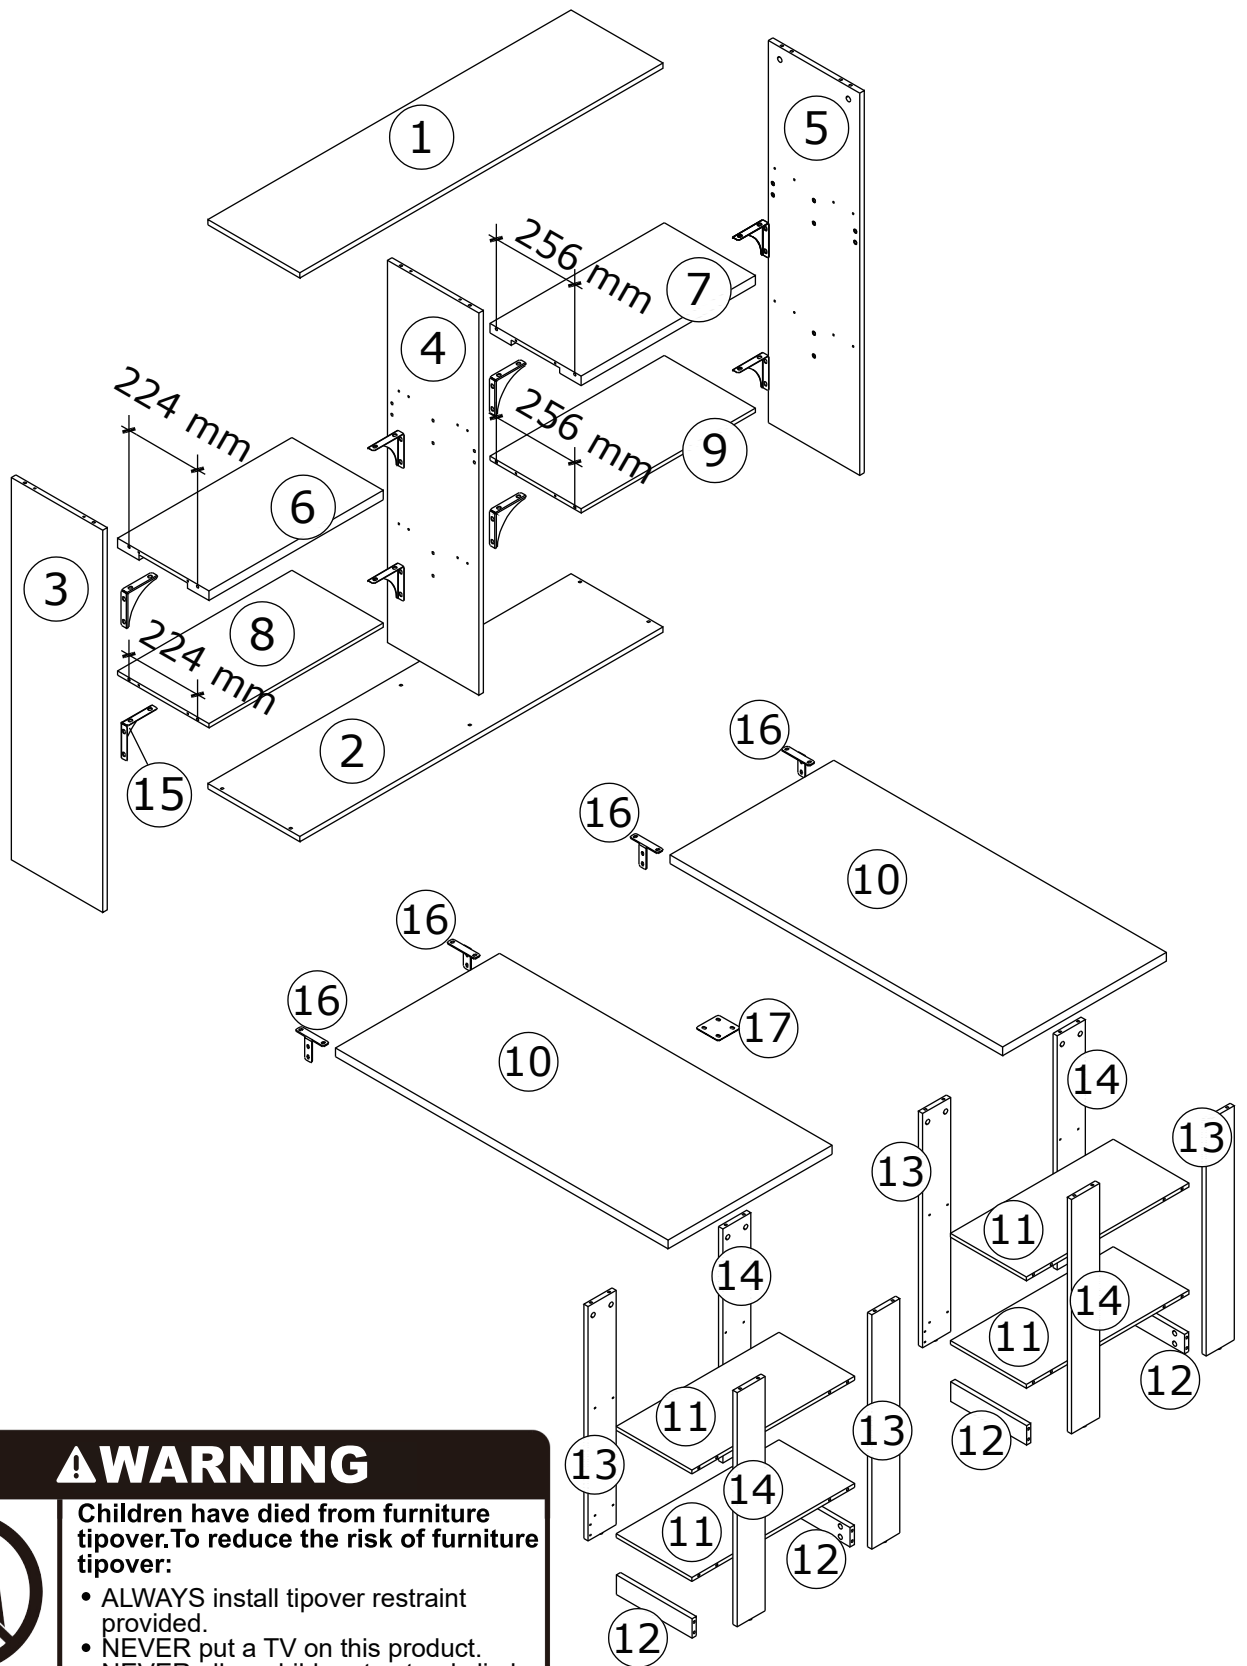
1
5
256 mm
7
4
224 mm
256 mm
9
6
3
8
224 mm
2
15
16
16
10
16
16
17
10
14
13
13
11
14
14
11
12
13
11
13
12
14
11
12
12

WARNING
Children have died from furniture tipover.To reduce the risk of furniture tipover:
• ALWAYS install tipover restraint provided.
• NEVER put a TV on this product.
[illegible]